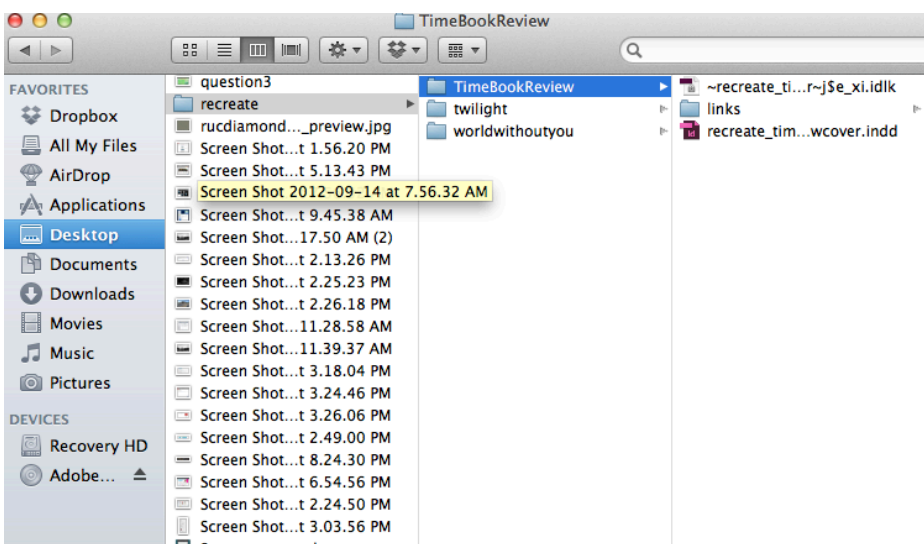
TimeBookReview

FAVORITES
Dropbox
All My Files
AirDrop
Applications
Desktop
Documents
Downloads
Movies
Music
Pictures

DEVICES
Recovery HD
Adobe...

question3
recreate
rucdiamond..._preview.jpg
Screen Shot...t 1.56.20 PM
Screen Shot...t 5.13.43 PM
Screen Shot 2012-09-14 at 7.56.32 AM
Screen Shot...t 9.45.38 AM
Screen Shot...17.50 AM (2)
Screen Shot...t 2.13.26 PM
Screen Shot...t 2.25.23 PM
Screen Shot...t 2.26.18 PM
Screen Shot...11.28.58 AM
Screen Shot...11.39.37 AM
Screen Shot...t 3.18.04 PM
Screen Shot...t 3.24.46 PM
Screen Shot...t 3.26.06 PM
Screen Shot...t 2.49.00 PM
Screen Shot...t 8.24.30 PM
Screen Shot...t 6.54.56 PM
Screen Shot...t 2.24.50 PM
Screen Shot...t 3.03.56 PM

TimeBookReview
twilight
worldwithoutyou

~recreate_ti...r~j$e_xi.idlk
links
recreate_tim...wcover.indd